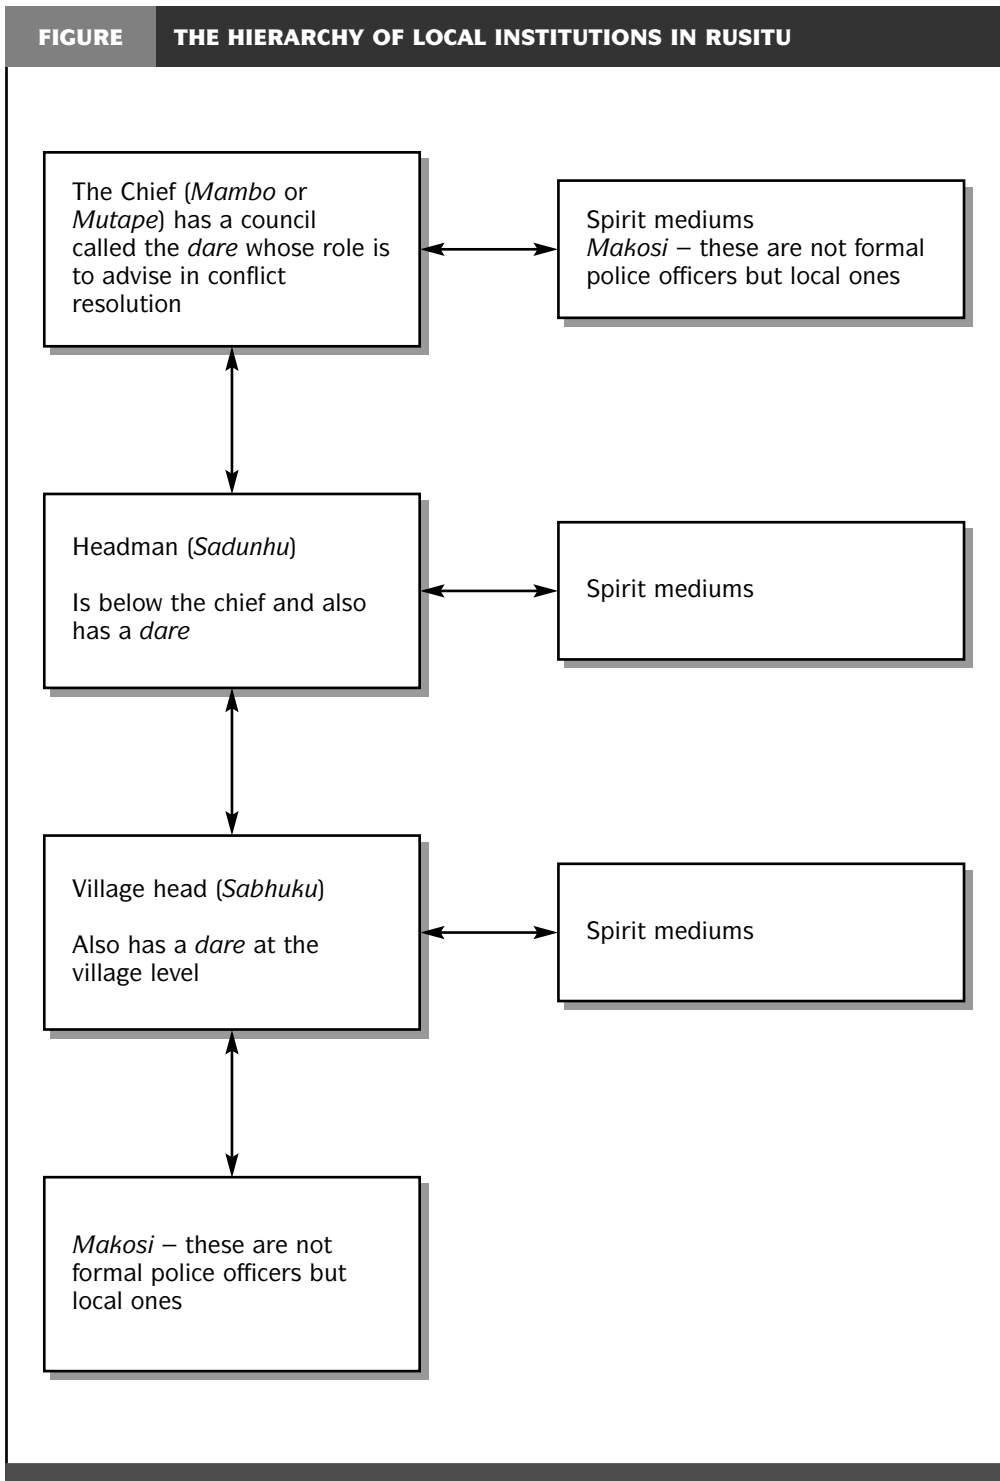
FIGURE THE HIERARCHY OF LOCAL INSTITUTIONS IN RUSITU

The Chief (Mambo or Mutape) has a council called the dare whose role is to advise in conflict resolution

Spirit mediums
Makosi – these are not formal police officers but local ones

Headman (Sadunhu)

Is below the chief and also has a dare

Spirit mediums

Village head (Sabhuku)

Also has a dare at the village level

Spirit mediums

Makosi – these are not formal police officers but local ones